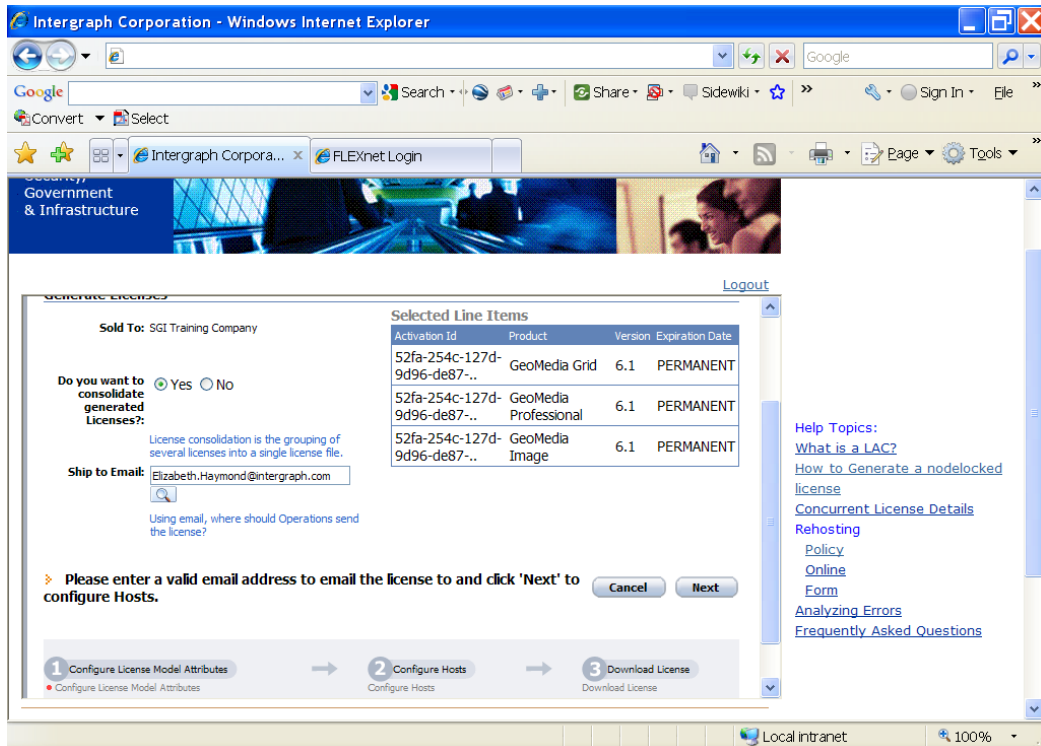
Intergraph Corporation - Windows Internet Explorer

Google

Google Search Share Sidewiki Sign In File

Convert Select

Intergraph Corpora... FLEXnet Login Page Tools

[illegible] Government & Infrastructure

Logout

Generate Licenses

Sold To: SGI Training Company

Do you want to consolidate generated Licenses?: Yes No

License consolidation is the grouping of several licenses into a single license file.

Ship to Email: Elizabeth.Haymond@intergraph.com

Using email, where should Operations send the license?

Selected Line Items

| Activation Id | Product | Version | Expiration Date |
|---|---|---|---|
| 52fa-254c-127d-9d96-de87-.. | GeoMedia Grid | 6.1 | PERMANENT |
| 52fa-254c-127d-9d96-de87-.. | GeoMedia Professional | 6.1 | PERMANENT |
| 52fa-254c-127d-9d96-de87-.. | GeoMedia Image | 6.1 | PERMANENT |

Please enter a valid email address to email the license to and click 'Next' to configure Hosts.

Cancel Next

1 Configure License Model Attributes
Configure License Model Attributes
2 Configure Hosts
Configure Hosts
3 Download License
Download License

Help Topics:
What is a LAC?
How to Generate a nodelocked license
Concurrent License Details
Rehosting
Policy
Online
Form
Analyzing Errors
Frequently Asked Questions

Local intranet 100%